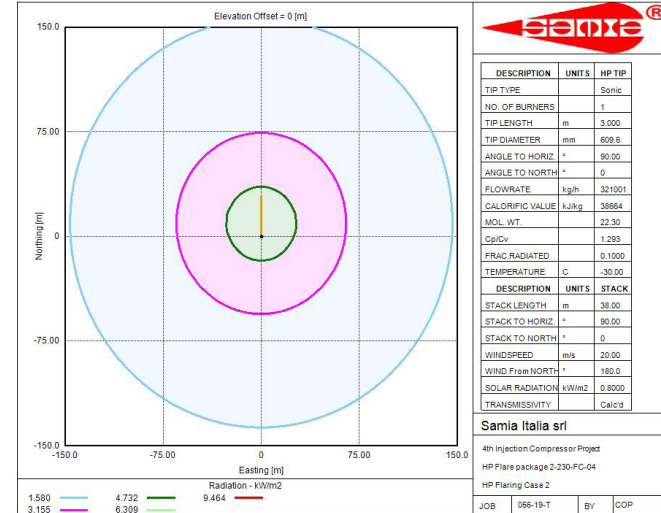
Elevation Offset = 0 [m]

150.0
75.00
0
-75.00
-150.0
Nothing [m]
-150.0
-75.00
0
75.00
150.0
Easting [m]

Radiation - kW/m2
1.580
3.155
4.732
6.309
9.464

samia ®

| DESCRIPTION | UNITS | HP TIP |
|---|---|---|
| TIP TYPE | | Sonic |
| NO. OF BURNERS | | 1 |
| TIP LENGTH | m | 3.000 |
| TIP DIAMETER | mm | 609.6 |
| ANGLE TO HORIZ. | ° | 90.00 |
| ANGLE TO NORTH | ° | 0 |
| FLOWRATE | kg/h | 321001 |
| CALORIFIC VALUE | kJ/kg | 38664 |
| MOL. WT. | | 22.30 |
| Cp/Cv | | 1.293 |
| FRAC.RADIATED | | 0.1000 |
| TEMPERATURE | C | -30.00 |
| DESCRIPTION | UNITS | STACK |
| STACK LENGTH | m | 38.00 |
| STACK TO HORIZ. | ° | 90.00 |
| STACK TO NORTH | ° | 0 |
| WINDSPEED | m/s | 20.00 |
| WIND From NORTH | ° | 180.0 |
| SOLAR RADIATION | kW/m2 | 0.8000 |
| TRANSMISSIVITY | | Calc'd |

Samia Italia srl

4th Injection Compressor Project

HP Flare package 2-230-FC-04

HP Flaring Case 2

JOB 056-19-T BY COP